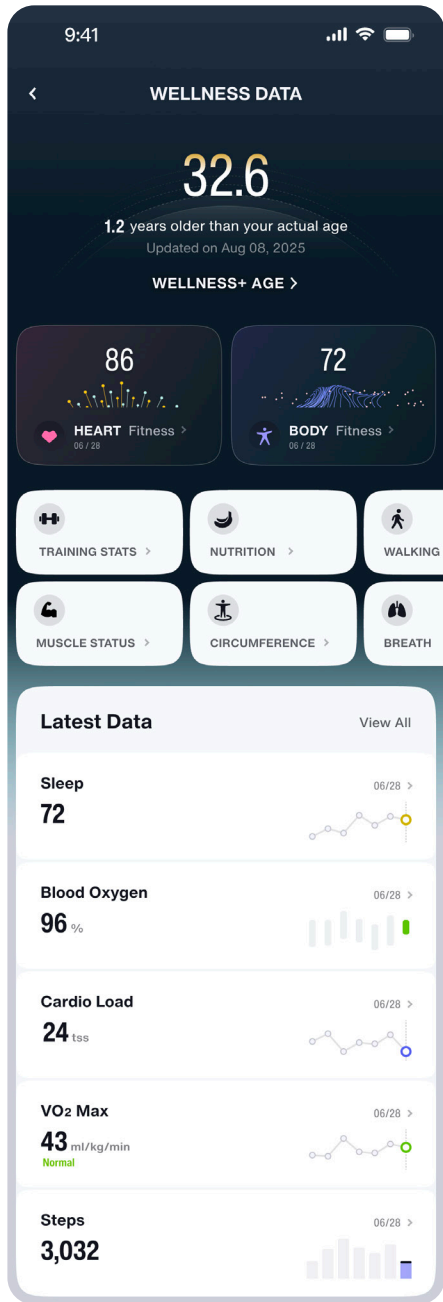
9:41

<

WELLNESS DATA

32.6

1.2 years older than your actual age

Updated on Aug 08, 2025

WELLNESS+ AGE >

86

HEART Fitness >

06 / 28

72

BODY Fitness >

06 / 28

TRAINING STATS >

NUTRITION >

WALKING

MUSCLE STATUS >

CIRCUMFERENCE >

BREATH

Latest Data

View All

Sleep

06/28 >

72

Blood Oxygen

06/28 >

96 %

Cardio Load

06/28 >

24 tss

VO2 Max

06/28 >

43 ml/kg/min

Normal

Steps

06/28 >

3,032